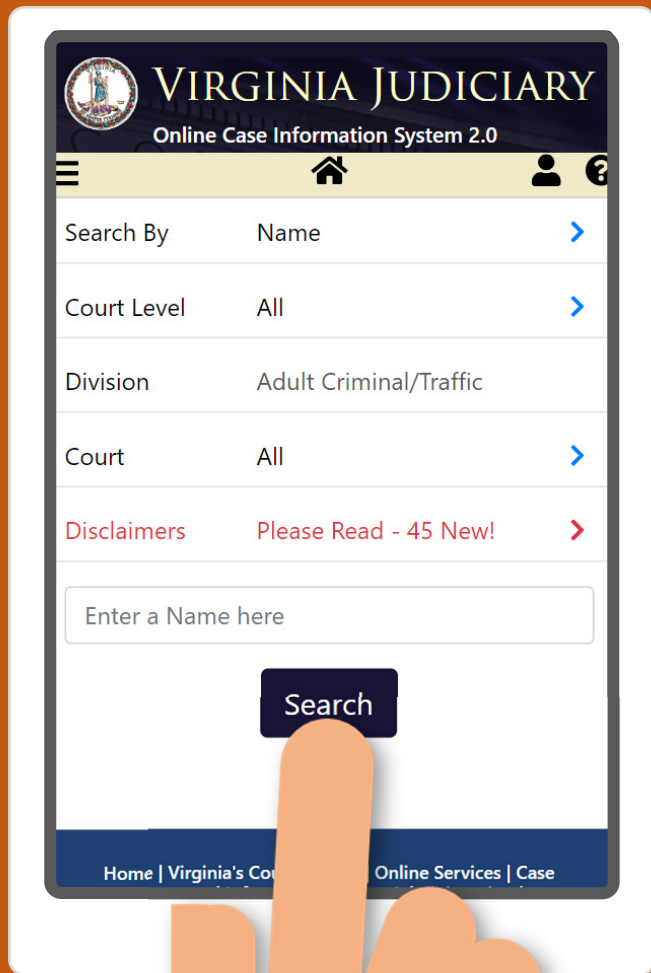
VIRGINIA JUDICIARY
Online Case Information System 2.0

Search By Name

Court Level All

Division Adult Criminal/Traffic

Court All

Disclaimers Please Read - 45 New!

Enter a Name here

Search

Home | Virginia's Cou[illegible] Online Services | Case